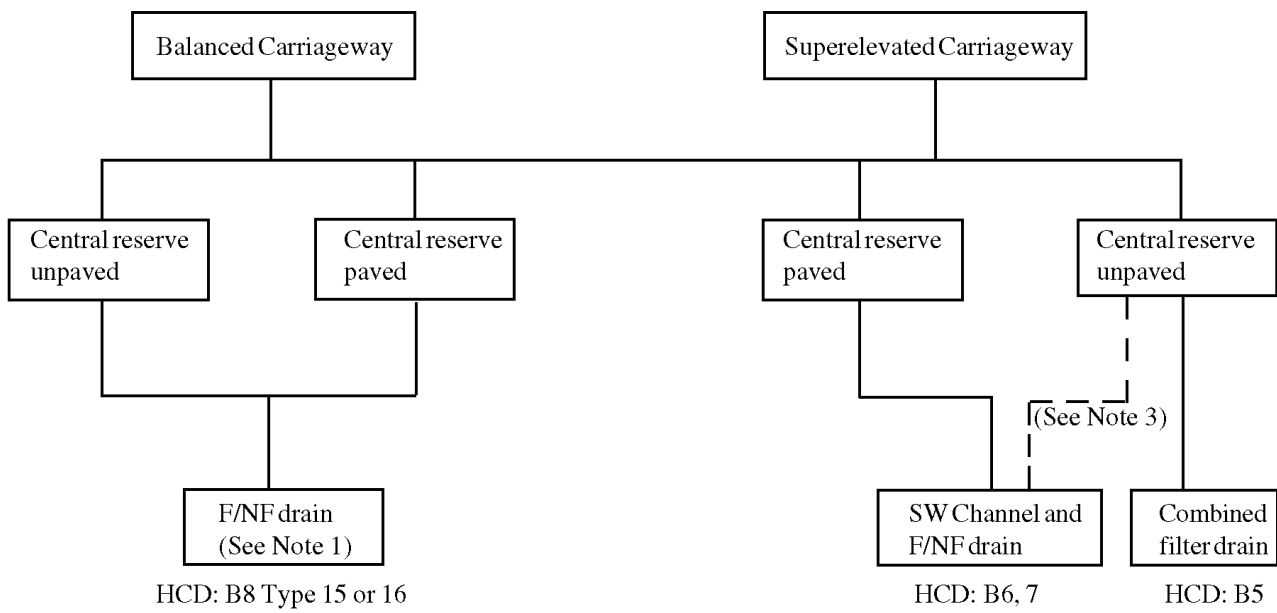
Balanced Carriageway

Superelevated Carriageway

Central reserve unpaved

Central reserve paved

Central reserve paved

Central reserve unpaved

(See Note 3)

F/NF drain (See Note 1)

HCD: B8 Type 15 or 16

SW Channel and F/NF drain

HCD: B6, 7

Combined filter drain

HCD: B5